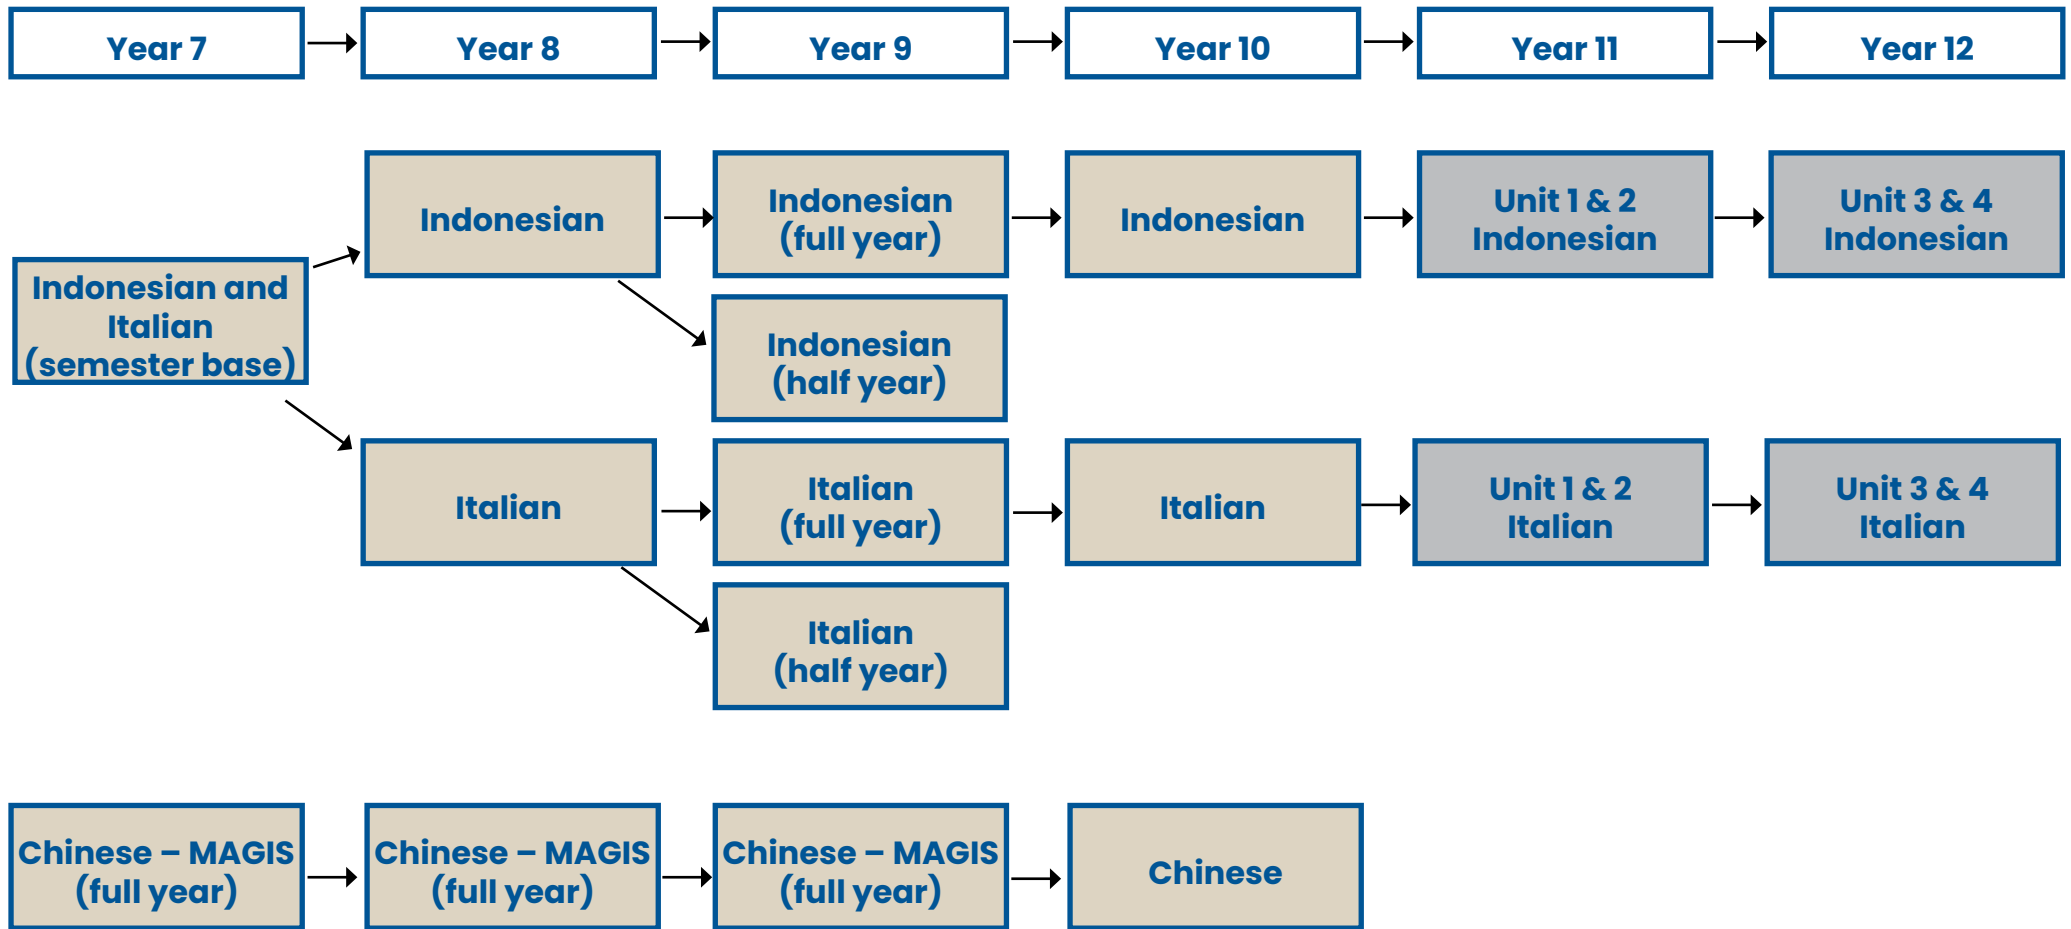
Year 7

Year 8

Year 9

Year 10

Year 11

Year 12

Indonesian and Italian (semester base)

Indonesian

Indonesian (full year)

Indonesian (half year)

Indonesian

Unit 1 & 2 Indonesian

Unit 3 & 4 Indonesian

Italian

Italian (full year)

Italian (half year)

Italian

Unit 1 & 2 Italian

Unit 3 & 4 Italian

Chinese – MAGIS (full year)

Chinese – MAGIS (full year)

Chinese – MAGIS (full year)

Chinese